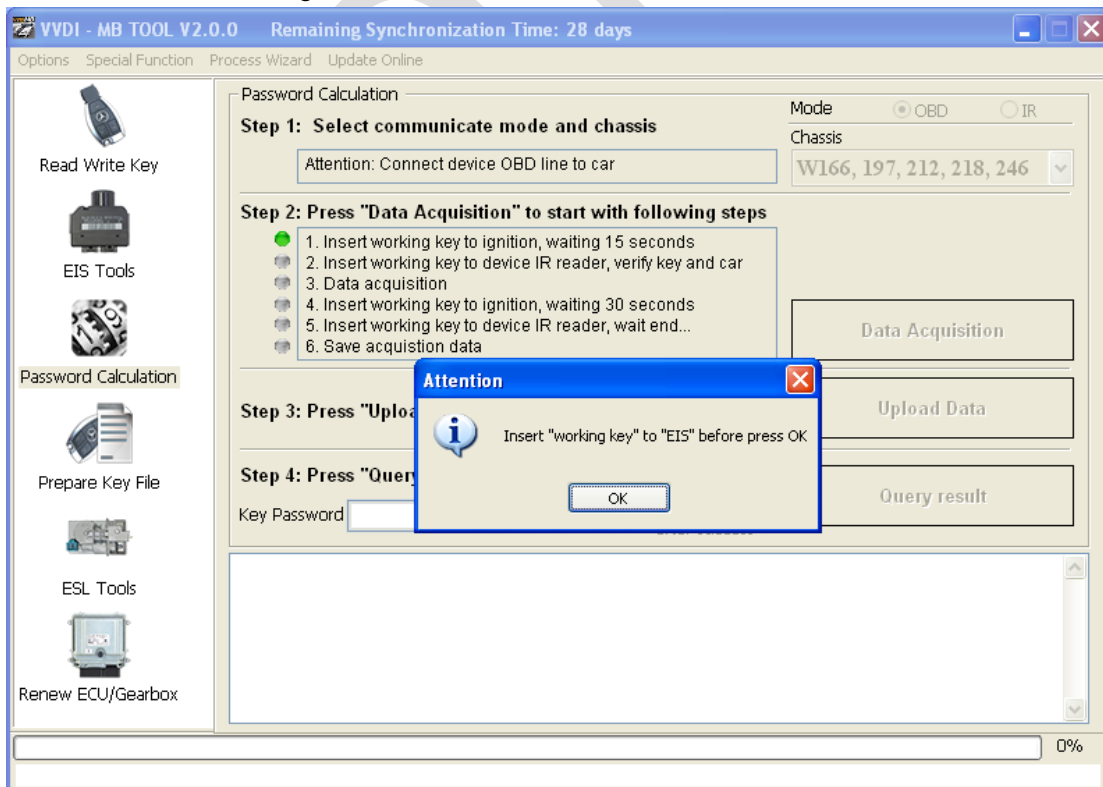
VVDI - MB TOOL V2.0.0 Remaining Synchronization Time: 28 days

Options Special Function Process Wizard Update Online

Read Write Key

EIS Tools

Password Calculation

Prepare Key File

ESL Tools

Renew ECU/Gearbox

Password Calculation

Step 1: Select communicate mode and chassis

Mode OBD IR

Chassis

Attention: Connect device OBD line to car

W166, 197, 212, 218, 246

Step 2: Press "Data Acquisition" to start with following steps

1. Insert working key to ignition, waiting 15 seconds
2. Insert working key to device IR reader, verify key and car
3. Data acquisition
4. Insert working key to ignition, waiting 30 seconds
5. Insert working key to device IR reader, wait end...
6. Save acquistion data

Data Acquisition

Step 3: Press "Uploa

Upload Data

Step 4: Press "Query

Key Password

Query result

Attention

Insert "working key" to "EIS" before press OK

OK

0%